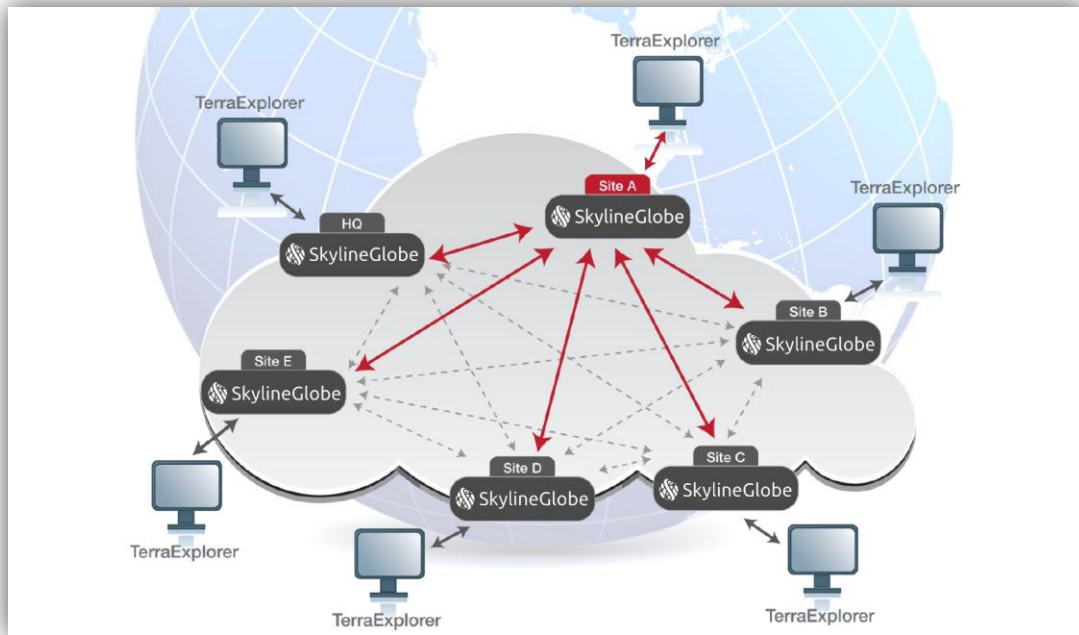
TerraExplorer

TerraExplorer

Site A
SkylineGlobe

TerraExplorer

HQ
SkylineGlobe

Site B
SkylineGlobe

Site E
SkylineGlobe

Site D
SkylineGlobe

Site C
SkylineGlobe

TerraExplorer

TerraExplorer

TerraExplorer